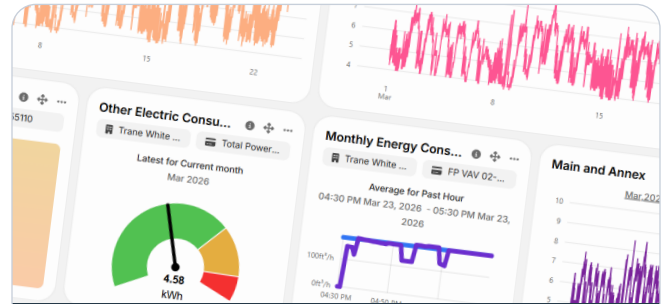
8
15
22
5
4
1
Mar
55110
Other Electric Consu...
Trane White ...
Total Power...
Latest for Current month
Mar 2026
4.58
kWh
Monthly Energy Cons...
Trane White ...
FP VAV 02-...
Average for Past Hour
04:30 PM Mar 23, 2026 - 05:30 PM Mar 23, 2026
100ft³/h
0ft³/h
04:30 PM
04:50 PM
Main and Annex
Mar 2026
10
8
6
4
2